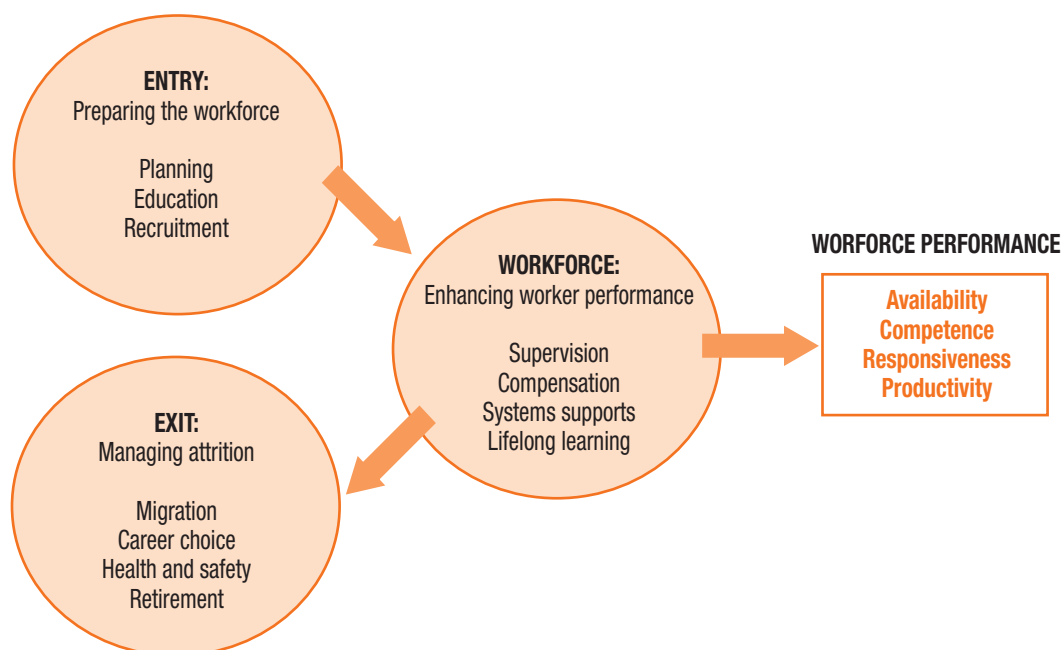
ENTRY:
Preparing the workforce

Planning
Education
Recruitment

WORKFORCE:
Enhancing worker performance

Supervision
Compensation
Systems supports
Lifelong learning

WORFORCE PERFORMANCE

Availability
Competence
Responsiveness
Productivity

EXIT:
Managing attrition

Migration
Career choice
Health and safety
Retirement